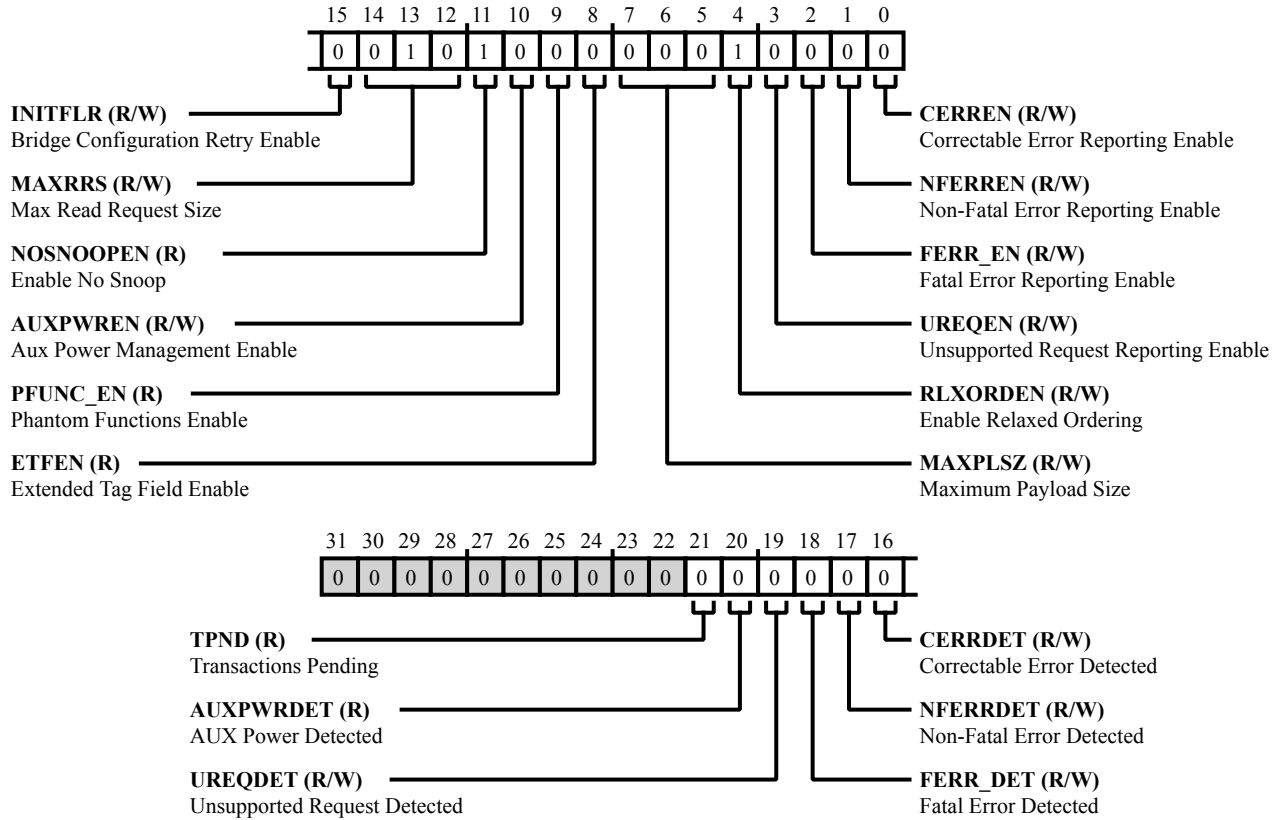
15 14 13 12 11 10 9 8 7 6 5 4 3 2 1 0

| 0 | 0 | 1 | 0 | 1 | 0 | 0 | 0 | 0 | 0 | 0 | 1 | 0 | 0 | 0 | 0 |
|---|---|---|---|---|---|---|---|---|---|---|---|---|---|---|---|

**INITFLR (R/W)**
Bridge Configuration Retry Enable

**MAXRRS (R/W)**
Max Read Request Size

**NOSNOOPEN (R)**
Enable No Snoop

**AUXPWREN (R/W)**
Aux Power Management Enable

**PFUNC_EN (R)**
Phantom Functions Enable

**ETFEN (R)**
Extended Tag Field Enable

**CERREN (R/W)**
Correctable Error Reporting Enable

**NFERREN (R/W)**
Non-Fatal Error Reporting Enable

**FERR_EN (R/W)**
Fatal Error Reporting Enable

**UREQEN (R/W)**
Unsupported Request Reporting Enable

**RLXORDEN (R/W)**
Enable Relaxed Ordering

**MAXPLSZ (R/W)**
Maximum Payload Size

31 30 29 28 27 26 25 24 23 22 21 20 19 18 17 16

| 0 | 0 | 0 | 0 | 0 | 0 | 0 | 0 | 0 | 0 | 0 | 0 | 0 | 0 | 0 | 0 |
|---|---|---|---|---|---|---|---|---|---|---|---|---|---|---|---|

**TPND (R)**
Transactions Pending

**AUXPWRDET (R)**
AUX Power Detected

**UREQDET (R/W)**
Unsupported Request Detected

**CERRDET (R/W)**
Correctable Error Detected

**NFERRDET (R/W)**
Non-Fatal Error Detected

**FERR_DET (R/W)**
Fatal Error Detected